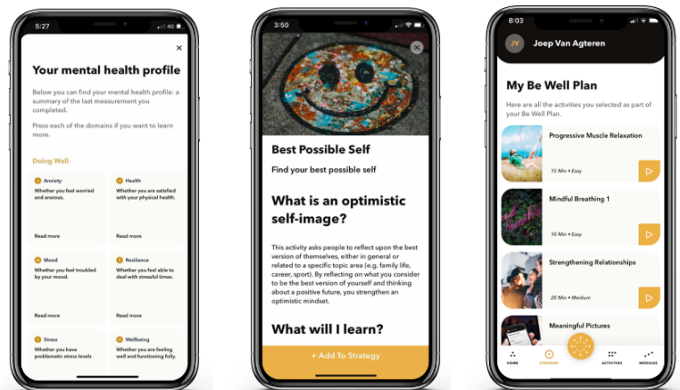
5:27

×

Your mental health profile

Below you can find your mental health profile: a summary of the last measurement you completed.

Press each of the domains if you want to learn more.

Doing Well

Anxiety
Whether you feel worried and anxious.

Read more

Health
Whether you are satisfied with your physical health.

Read more

Mood
Whether you feel troubled by your mood.

Read more

Resilience
Whether you feel able to deal with stressful times.

Read more

Stress
Whether you have problematic stress levels

Wellbeing
Whether you are feeling well and functioning fully.

3:50

Best Possible Self

Find your best possible self

What is an optimistic self-image?

This activity asks people to reflect upon the best version of themselves, either in general or related to a specific topic area (e.g. family life, career, sport). By reflecting on what you consider to be the best version of yourself and thinking about a positive future, you strengthen an optimistic mindset.

What will I learn?

+ Add To Strategy

8:03

JV Joep Van Agteren

My Be Well Plan

Here are all the activities you selected as part of your Be Well Plan.

Progressive Muscle Relaxation
15 Min • Easy

Mindful Breathing 1
10 Min • Easy

Strengthening Relationships
20 Min • Medium

Meaningful Pictures

HOME STRATEGY ACTIVITIES MODULES